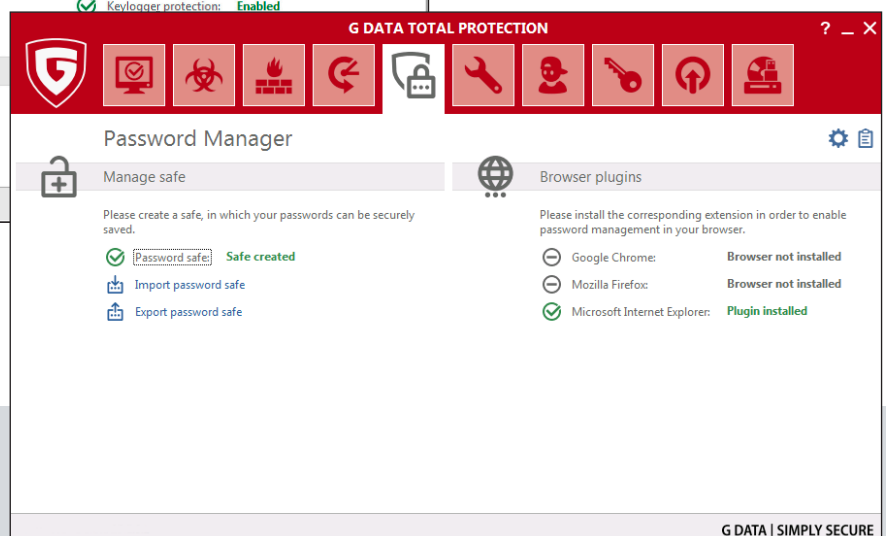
Keylogger protection: Enabled

G DATA TOTAL PROTECTION

? — ✕

Password Manager

Manage safe

Please create a safe, in which your passwords can be securely saved.

Password safe: Safe created

Import password safe

Export password safe

Browser plugins

Please install the corresponding extension in order to enable password management in your browser.

Google Chrome: Browser not installed

Mozilla Firefox: Browser not installed

Microsoft Internet Explorer: Plugin installed

G DATA | SIMPLY SECURE